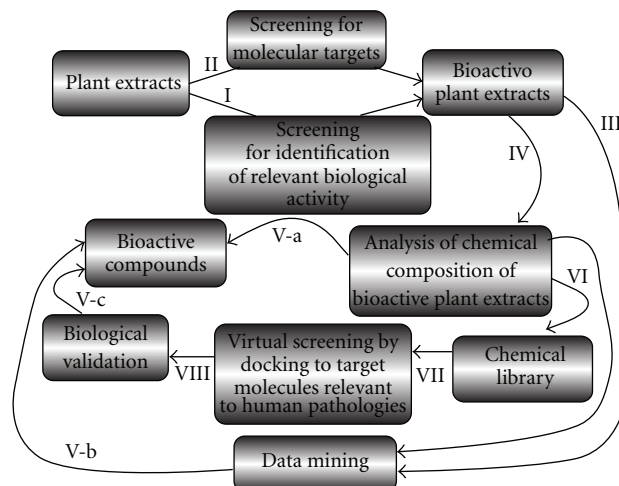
Plant extracts

II

Screening for molecular targets

I

Bioactivo plant extracts

III

Screening for identification of relevant biological activity

IV

Bioactive compounds

V-a

Analysis of chemical composition of bioactive plant extracts

VI

V-c

Biological validation

VIII

Virtual screening by docking to target molecules relevant to human pathologies

VII

Chemical library

V-b

Data mining